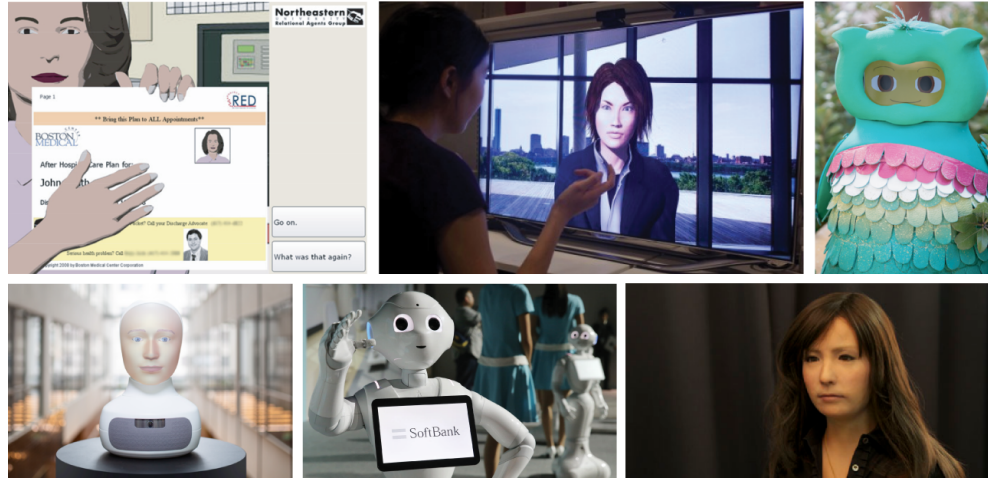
Northeastern
Relational Agents Group

Page 1

RED

** Bring this Plan to ALL Appointments**

BOSTON MEDICAL

After Hospital Care Plan for:

John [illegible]

Go on.

What was that again?

Copyright 2008 by Boston Medical Center Corporation

SoftBank